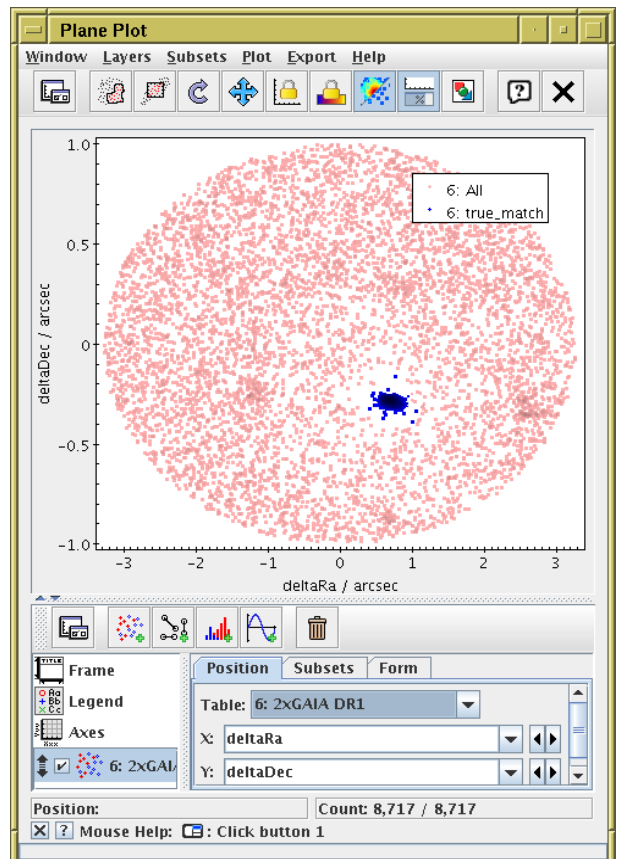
Plane Plot

Window Layers Subsets Plot Export Help

6: All
6: true_match

1.0
0.5
0
-0.5
-1.0

deltaDec / arcsec

-3 -2 -1 0 1 2 3

deltaRa / arcsec

Frame
Legend
Axes
6: 2xGAI/

Position Subsets Form

Table: 6: 2xGAIA DR1

X: deltaRa

Y: deltaDec

Position:

Count: 8,717 / 8,717

Mouse Help: : Click button 1